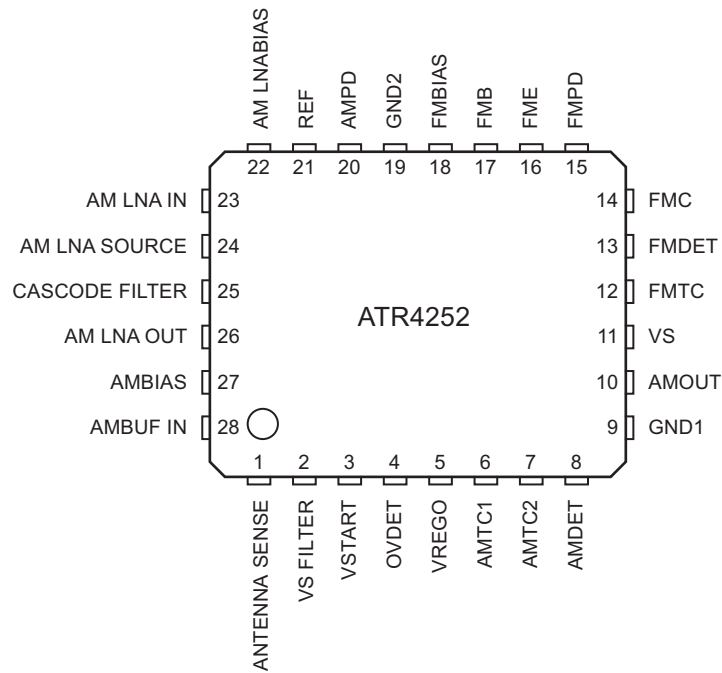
AM LNABIAS 22
REF 21
AMPD 20
GND2 19
FMBIAS 18
FMB 17
FME 16
FMPD 15

AM LNA IN 23
AM LNA SOURCE 24
CASCODE FILTER 25
AM LNA OUT 26
AMBIAS 27
AMBUF IN 28

ATR4252

14 FMC
13 FMDET
12 FMTC
11 VS
10 AMOUT
9 GND1

1 ANTENNA SENSE
2 VS FILTER
3 VSTART
4 OVDET
5 VREGO
6 AMTC1
7 AMTC2
8 AMDET